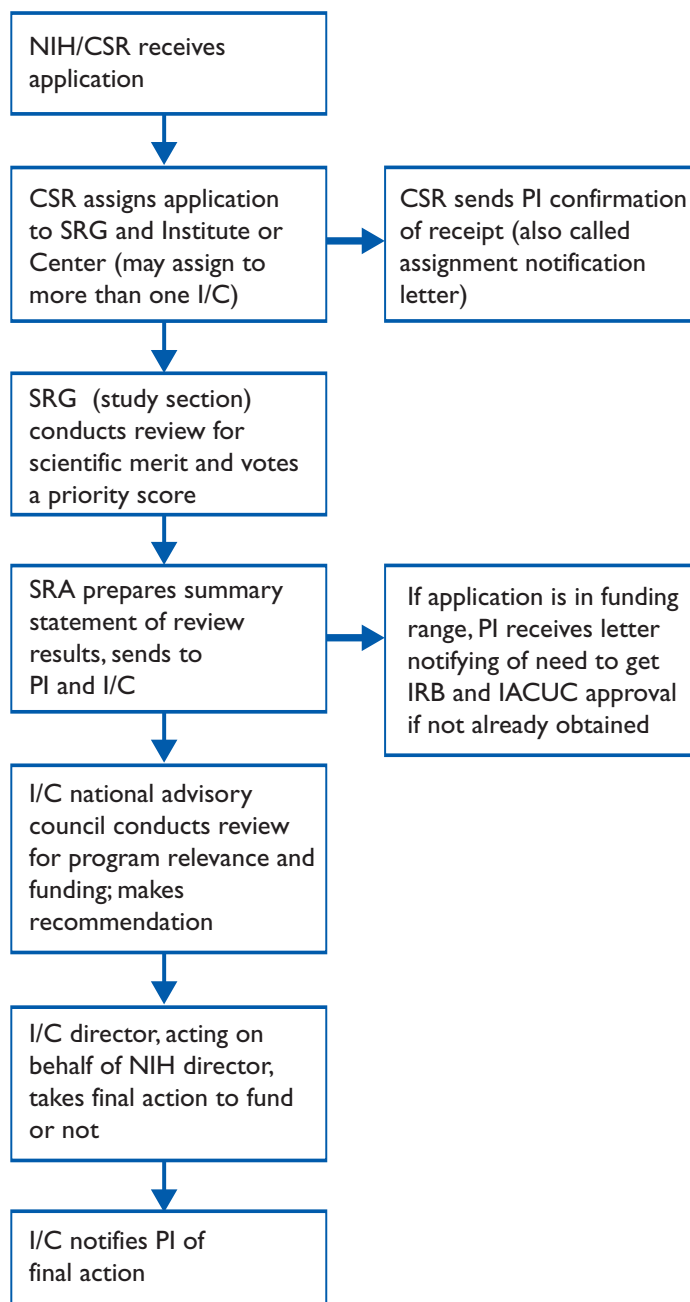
NIH/CSR receives application

CSR assigns application to SRG and Institute or Center (may assign to more than one I/C)

CSR sends PI confirmation of receipt (also called assignment notification letter)

SRG (study section) conducts review for scientific merit and votes a priority score

SRA prepares summary statement of review results, sends to PI and I/C

If application is in funding range, PI receives letter notifying of need to get IRB and IACUC approval if not already obtained

I/C national advisory council conducts review for program relevance and funding; makes recommendation

I/C director, acting on behalf of NIH director, takes final action to fund or not

I/C notifies PI of final action